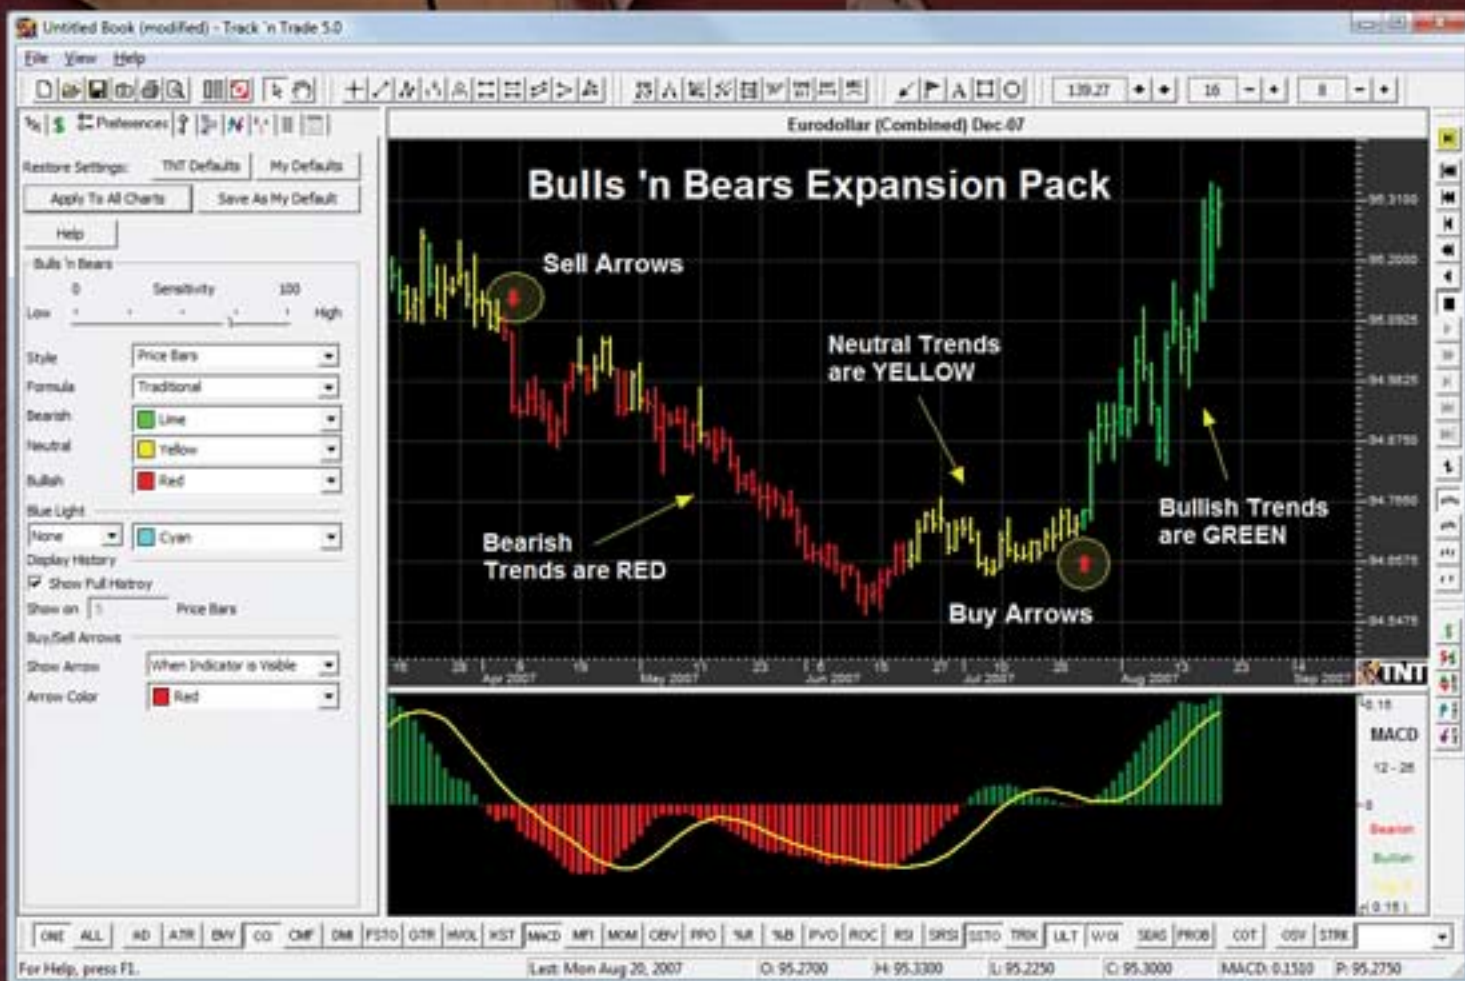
Untitled Book (modified) - Track 'n Trade 5.0

File View Help

139.27 16 8

Preferences

Restore Settings: TNT Defaults My Defaults

Apply To All Charts Save As My Default

Help

Bulls 'n Bears

0 Sensitivity 100

Low High

Style Price Bars

Formula Traditional

Bearish Lime

Neutral Yellow

Bullish Red

Blue Light

None Cyan

Display History

Show Full History

Show on 1 Price Bars

Buy/Sell Arrows

Show Arrow When Indicator is Visible

Arrow Color Red

Eurodollar (Combined) Dec 07

Bulls 'n Bears Expansion Pack

Sell Arrows

Neutral Trends are YELLOW

Bearish Trends are RED

Bullish Trends are GREEN

Buy Arrows

95.3100 95.2000 95.0925 94.9825 94.8750 94.7650 94.6575 94.5475

16 26 1 8 Apr 2007 16 May 2007 11 23 1 6 Jun 2007 18 27 1 10 Jul 2007 26 1 Aug 2007 13 23 14 Sep 2007

TNT

0.18 MACD 12 - 26 0 Bearish Bullish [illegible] -0.18

ONE ALL AD ATR BW CO CMF DMI FSTO GTR HVOL KST MACD MFI MOM OBV PPO %R %B PVO ROC RSI SRSI SSTO TRIX ULT W/OI SEAS PROB COT OSV STRK

For Help, press F1. Last: Mon Aug 20, 2007 O: 95.2700 H: 95.3300 L: 95.2250 C: 95.3000 MACD: 0.1510 P: 95.2750